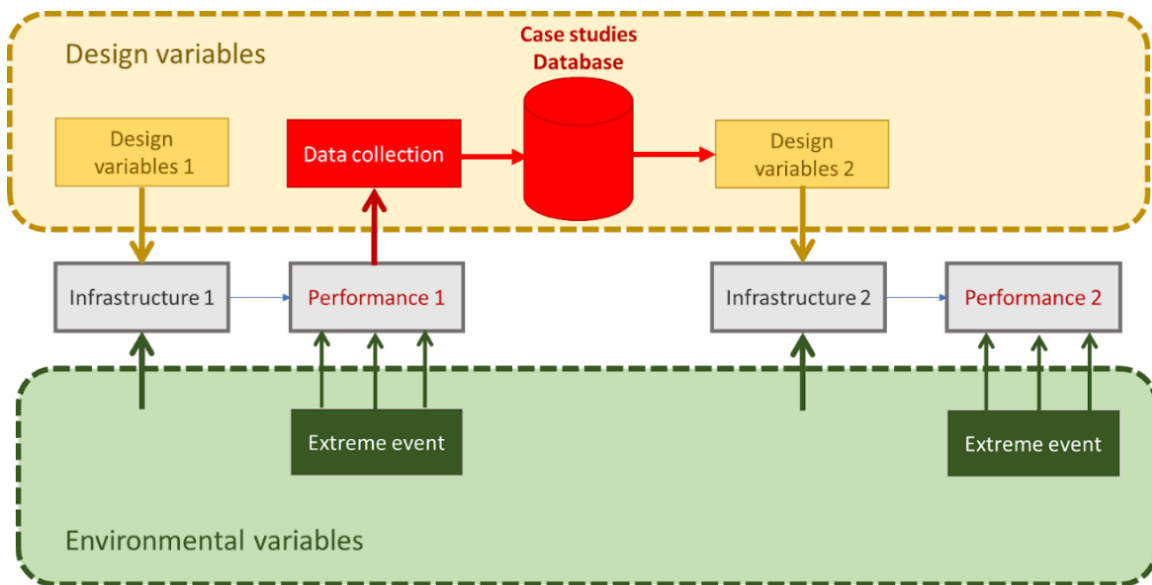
Design variables

Case studies Database

Design variables 1

Data collection

Design variables 2

Infrastructure 1

Performance 1

Infrastructure 2

Performance 2

Extreme event

Extreme event

Environmental variables